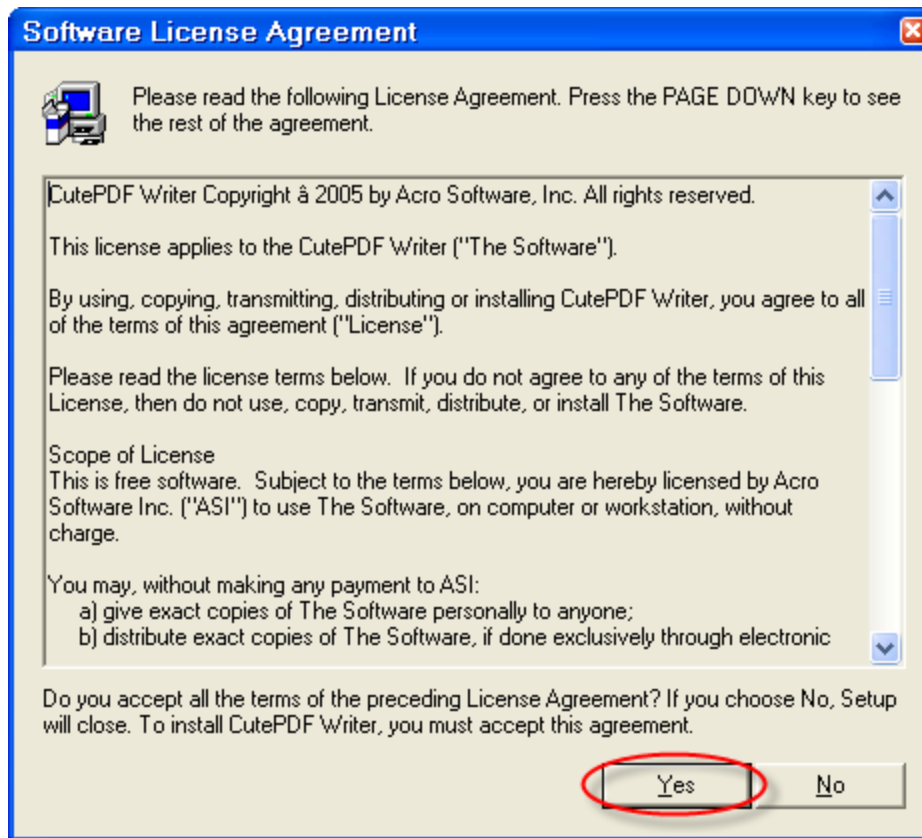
Software License Agreement

Please read the following License Agreement. Press the PAGE DOWN key to see the rest of the agreement.

CutePDF Writer Copyright â 2005 by Acro Software, Inc. All rights reserved.

This license applies to the CutePDF Writer ("The Software").

By using, copying, transmitting, distributing or installing CutePDF Writer, you agree to all of the terms of this agreement ("License").

Please read the license terms below. If you do not agree to any of the terms of this License, then do not use, copy, transmit, distribute, or install The Software.

Scope of License
This is free software. Subject to the terms below, you are hereby licensed by Acro Software Inc. ("ASI") to use The Software, on computer or workstation, without charge.

You may, without making any payment to ASI:
a) give exact copies of The Software personally to anyone;
b) distribute exact copies of The Software, if done exclusively through electronic

Do you accept all the terms of the preceding License Agreement? If you choose No, Setup will close. To install CutePDF Writer, you must accept this agreement.

Yes
No